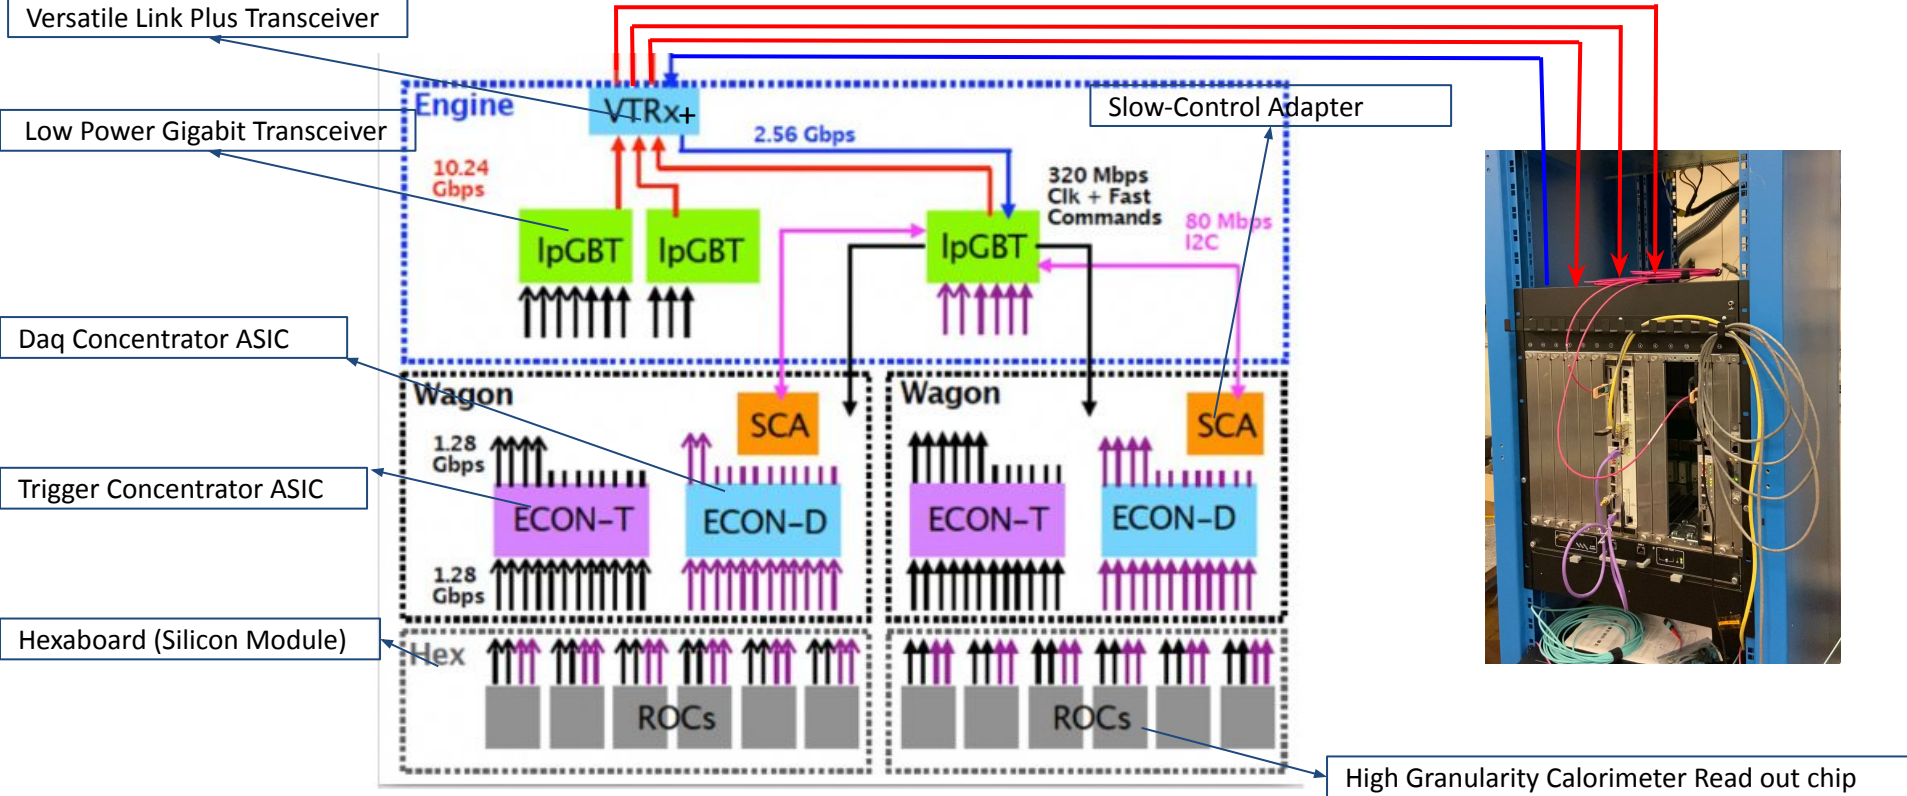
Versatile Link Plus Transceiver

Low Power Gigabit Transceiver

Engine

VTRx+

2.56 Gbps

Slow-Control Adapter

10.24 Gbps

320 Mbps Clk + Fast Commands

80 Mbps I2C

lpGBT

lpGBT

lpGBT

Daq Concentrator ASIC

Wagon

SCA

Wagon

SCA

1.28 Gbps

Trigger Concentrator ASIC

ECON-T

ECON-D

ECON-T

ECON-D

1.28 Gbps

Hexaboard (Silicon Module)

Hex

ROCs

ROCs

High Granularity Calorimeter Read out chip